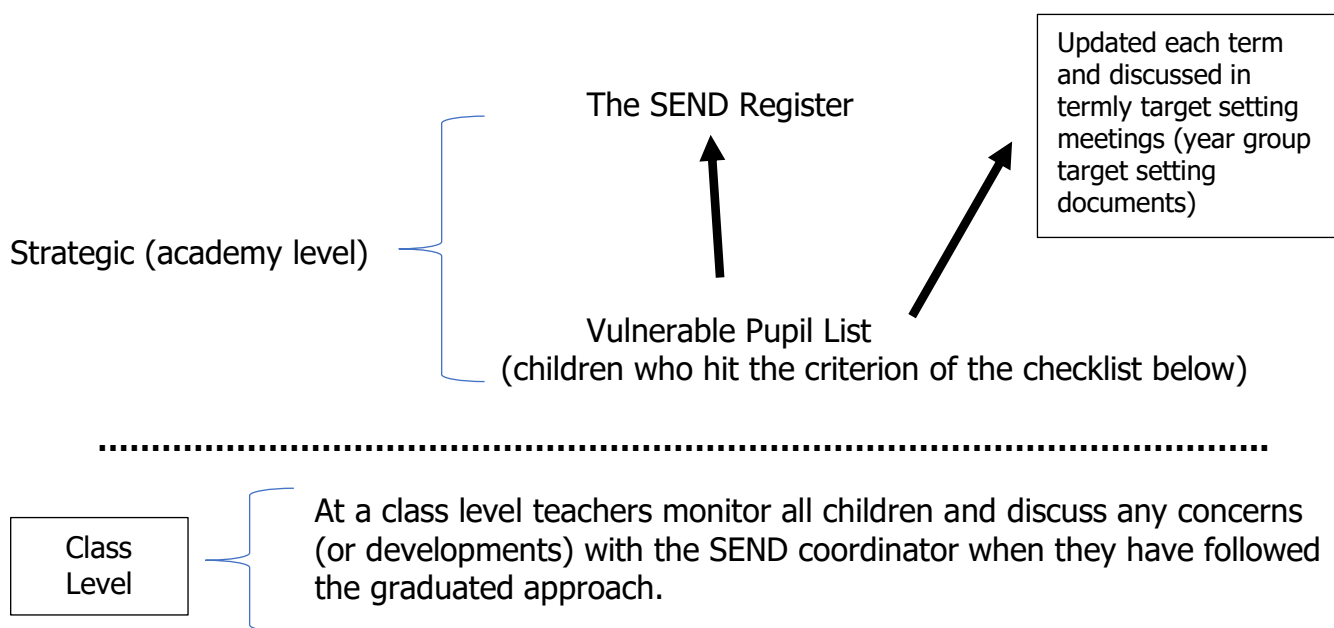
Updated each term and discussed in termly target setting meetings (year group target setting documents)

The SEND Register

Strategic (academy level)

Vulnerable Pupil List
(children who hit the criterion of the checklist below)

Class Level

At a class level teachers monitor all children and discuss any concerns (or developments) with the SEND coordinator when they have followed the graduated approach.